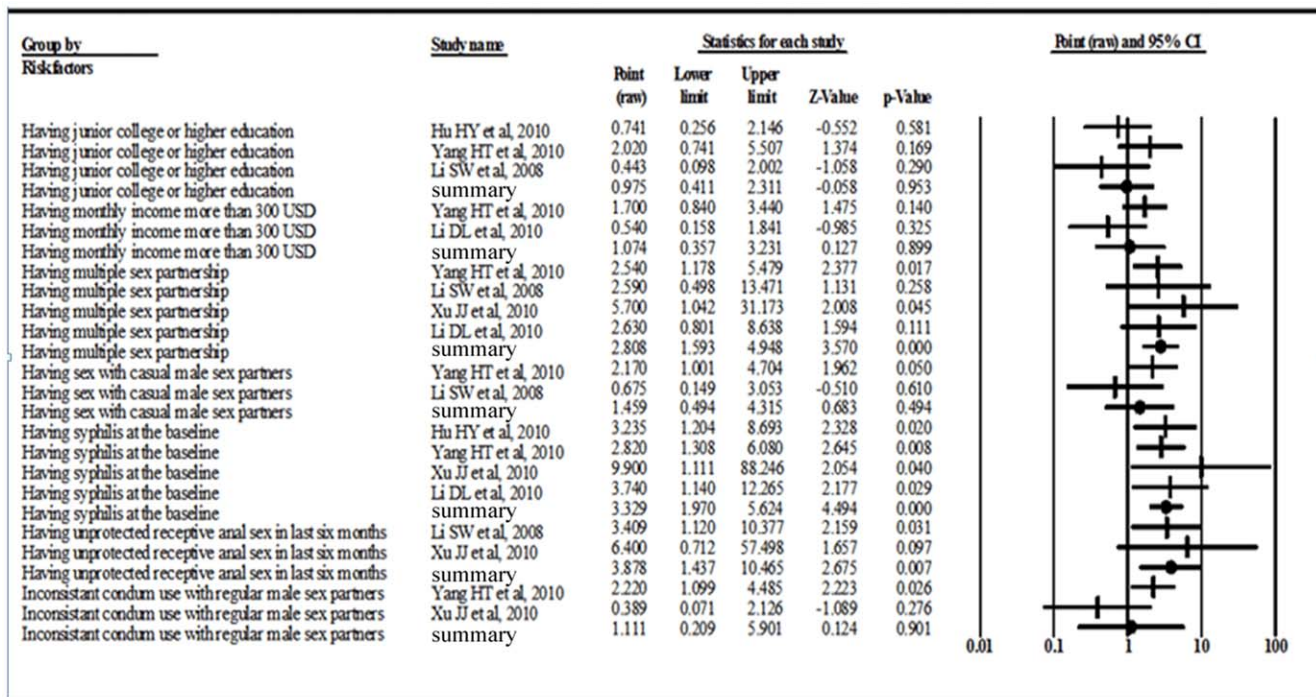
| Group by Riskfactors | Study name | Point (raw) | Lower limit | Upper limit | Z-Value | p-Value |
|---|---|---|---|---|---|---|
| Having junior college or higher education | Hu HY et al, 2010 | 0.741 | 0.256 | 2.146 | -0.552 | 0.581 |
| Having junior college or higher education | Yang HT et al, 2010 | 2.020 | 0.741 | 5.507 | 1.374 | 0.169 |
| Having junior college or higher education | Li SW et al, 2008 | 0.443 | 0.098 | 2.002 | -1.058 | 0.290 |
| Having junior college or higher education | summary | 0.975 | 0.411 | 2.311 | -0.058 | 0.953 |
| Having monthly income more than 300 USD | Yang HT et al, 2010 | 1.700 | 0.840 | 3.440 | 1.475 | 0.140 |
| Having monthly income more than 300 USD | Li DL et al, 2010 | 0.540 | 0.158 | 1.841 | -0.985 | 0.325 |
| Having monthly income more than 300 USD | summary | 1.074 | 0.357 | 3.231 | 0.127 | 0.899 |
| Having multiple sex partnership | Yang HT et al, 2010 | 2.540 | 1.178 | 5.479 | 2.377 | 0.017 |
| Having multiple sex partnership | Li SW et al, 2008 | 2.590 | 0.498 | 13.471 | 1.131 | 0.258 |
| Having multiple sex partnership | Xu JJ et al, 2010 | 5.700 | 1.042 | 31.173 | 2.008 | 0.045 |
| Having multiple sex partnership | Li DL et al, 2010 | 2.630 | 0.801 | 8.638 | 1.594 | 0.111 |
| Having multiple sex partnership | summary | 2.808 | 1.593 | 4.948 | 3.570 | 0.000 |
| Having sex with casual male sex partners | Yang HT et al, 2010 | 2.170 | 1.001 | 4.704 | 1.962 | 0.050 |
| Having sex with casual male sex partners | Li SW et al, 2008 | 0.675 | 0.149 | 3.053 | -0.510 | 0.610 |
| Having sex with casual male sex partners | summary | 1.459 | 0.494 | 4.315 | 0.683 | 0.494 |
| Having syphilis at the baseline | Hu HY et al, 2010 | 3.235 | 1.204 | 8.693 | 2.328 | 0.020 |
| Having syphilis at the baseline | Yang HT et al, 2010 | 2.820 | 1.308 | 6.080 | 2.645 | 0.008 |
| Having syphilis at the baseline | Xu JJ et al, 2010 | 9.900 | 1.111 | 88.246 | 2.054 | 0.040 |
| Having syphilis at the baseline | Li DL et al, 2010 | 3.740 | 1.140 | 12.265 | 2.177 | 0.029 |
| Having syphilis at the baseline | summary | 3.329 | 1.970 | 5.624 | 4.494 | 0.000 |
| Having unprotected receptive anal sex in last six months | Li SW et al, 2008 | 3.409 | 1.120 | 10.377 | 2.159 | 0.031 |
| Having unprotected receptive anal sex in last six months | Xu JJ et al, 2010 | 6.400 | 0.712 | 57.498 | 1.657 | 0.097 |
| Having unprotected receptive anal sex in last six months | summary | 3.878 | 1.437 | 10.465 | 2.675 | 0.007 |
| Inconsistant condum use with regular male sex partners | Yang HT et al, 2010 | 2.220 | 1.099 | 4.485 | 2.223 | 0.026 |
| Inconsistant condum use with regular male sex partners | Xu JJ et al, 2010 | 0.389 | 0.071 | 2.126 | -1.089 | 0.276 |
| Inconsistant condum use with regular male sex partners | summary | 1.111 | 0.209 | 5.901 | 0.124 | 0.901 |

Statistics for each study

Point (raw) and 95% CI

0.01 0.1 1 10 100